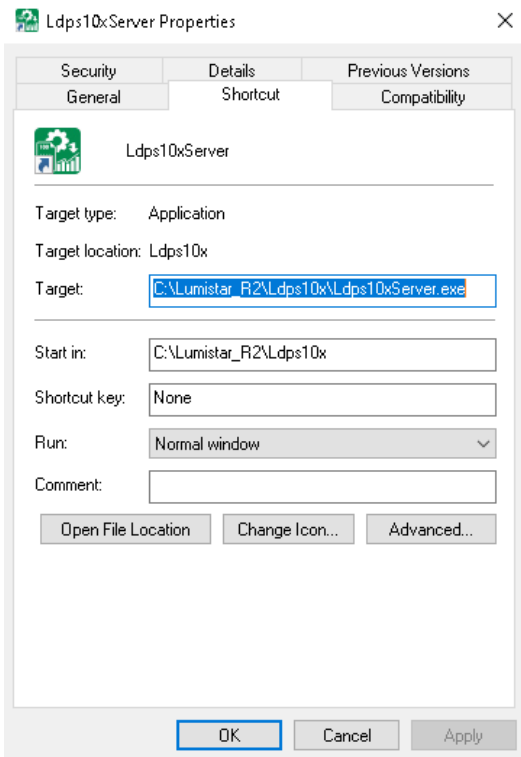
Ldps10xServer Properties

Security
Details
Previous Versions
General
Shortcut
Compatibility

Ldps10xServer

Target type: Application

Target location: Ldps10x

Target: C:\Lumistar_R2\Ldps10x\Ldps10xServer.exe

Start in: C:\Lumistar_R2\Ldps10x

Shortcut key: None

Run: Normal window

Comment:

Open File Location
Change Icon...
Advanced...

OK
Cancel
Apply